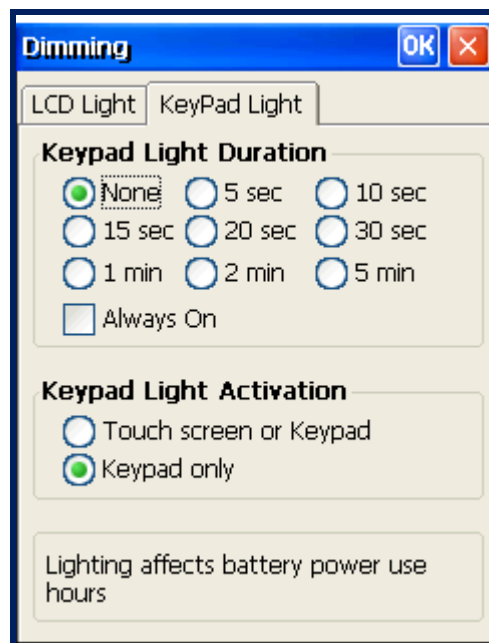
Dimming
OK

LCD Light | KeyPad Light

Keypad Light Duration
None
5 sec
10 sec
15 sec
20 sec
30 sec
1 min
2 min
5 min
Always On

Keypad Light Activation
Touch screen or Keypad
Keypad only

Lighting affects battery power use hours